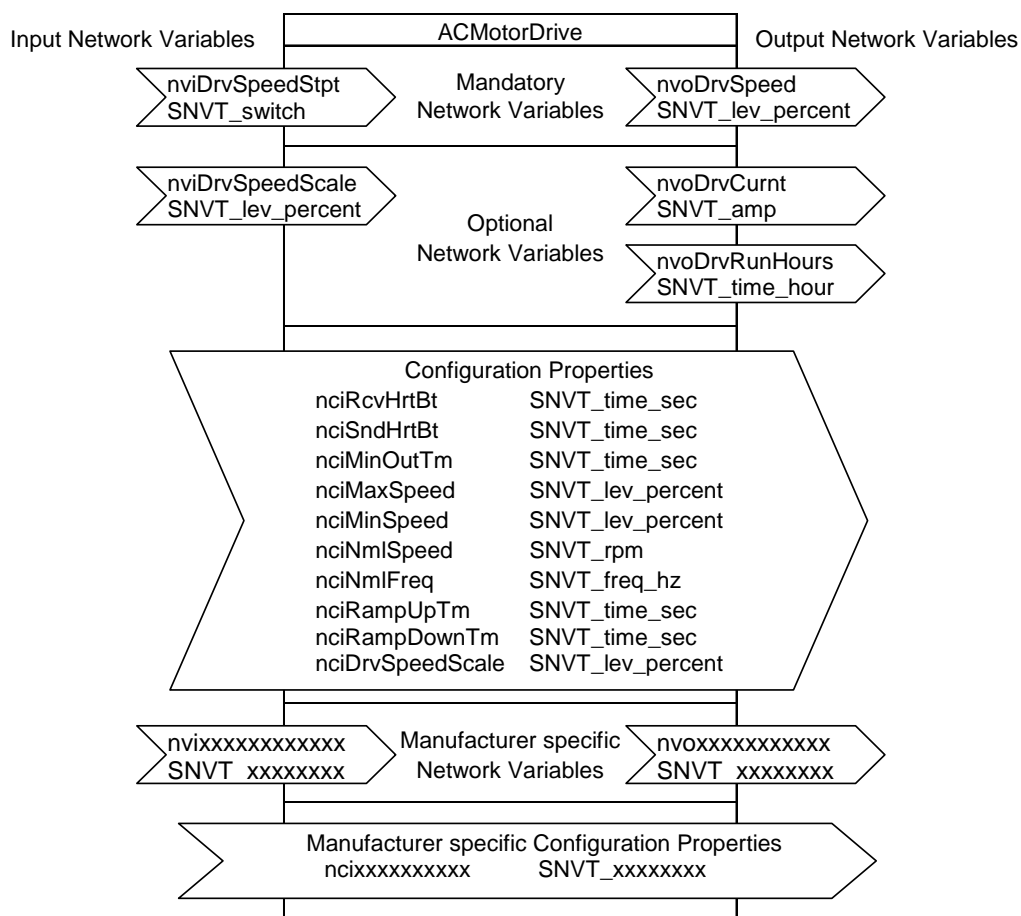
Input Network Variables

ACMotorDrive

Output Network Variables

nviDrvSpeedStpt
SNVT_switch

Mandatory
Network Variables

nvoDrvSpeed
SNVT_lev_percent

nviDrvSpeedScale
SNVT_lev_percent

Optional
Network Variables

nvoDrvCurnt
SNVT_amp

nvoDrvRunHours
SNVT_time_hour

Configuration Properties

| | |
|---|---|
| nciRcvHrtBt | SNVT_time_sec |
| nciSndHrtBt | SNVT_time_sec |
| nciMinOutTm | SNVT_time_sec |
| nciMaxSpeed | SNVT_lev_percent |
| nciMinSpeed | SNVT_lev_percent |
| nciNmlSpeed | SNVT_rpm |
| nciNmlFreq | SNVT_freq_hz |
| nciRampUpTm | SNVT_time_sec |
| nciRampDownTm | SNVT_time_sec |
| nciDrvSpeedScale | SNVT_lev_percent |

nvixxxxxxxxxxxx
SNVT_xxxxxxxx

Manufacturer specific
Network Variables

nvoxxxxxxxxxxx
SNVT_xxxxxxxx

Manufacturer specific Configuration Properties
ncixxxxxxxxxxx SNVT_xxxxxxxx